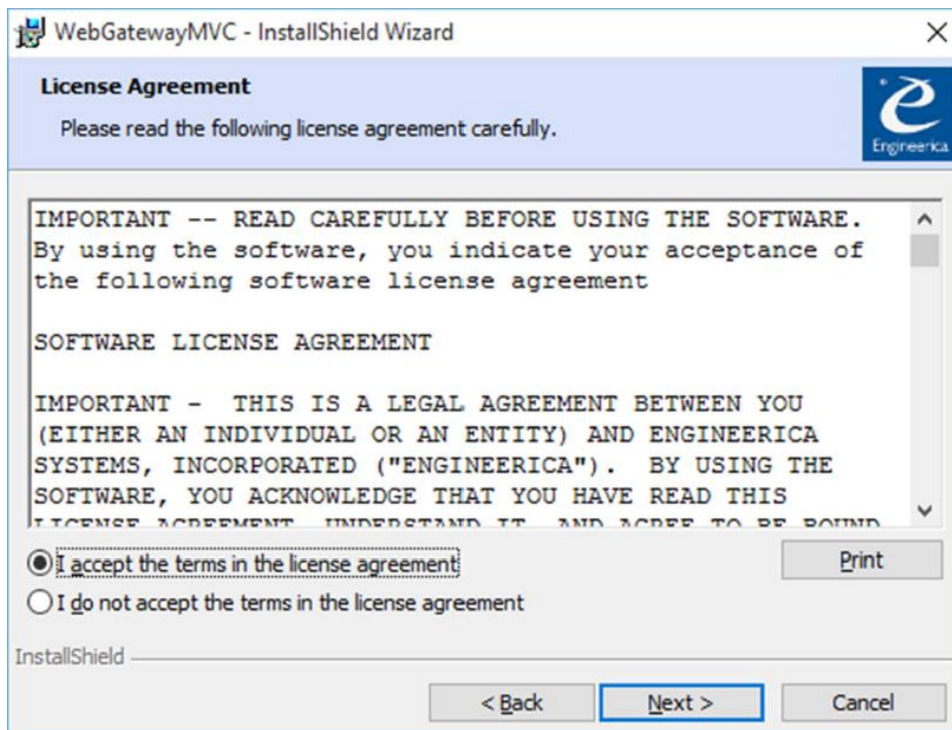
WebGatewayMVC - InstallShield Wizard

License Agreement

Please read the following license agreement carefully.

Engineerica

IMPORTANT -- READ CAREFULLY BEFORE USING THE SOFTWARE. By using the software, you indicate your acceptance of the following software license agreement

SOFTWARE LICENSE AGREEMENT

IMPORTANT - THIS IS A LEGAL AGREEMENT BETWEEN YOU (EITHER AN INDIVIDUAL OR AN ENTITY) AND ENGINEERICA SYSTEMS, INCORPORATED ("ENGINEERICA"). BY USING THE SOFTWARE, YOU ACKNOWLEDGE THAT YOU HAVE READ THIS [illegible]

I accept the terms in the license agreement

Print

I do not accept the terms in the license agreement

InstallShield

< Back

Next >

Cancel